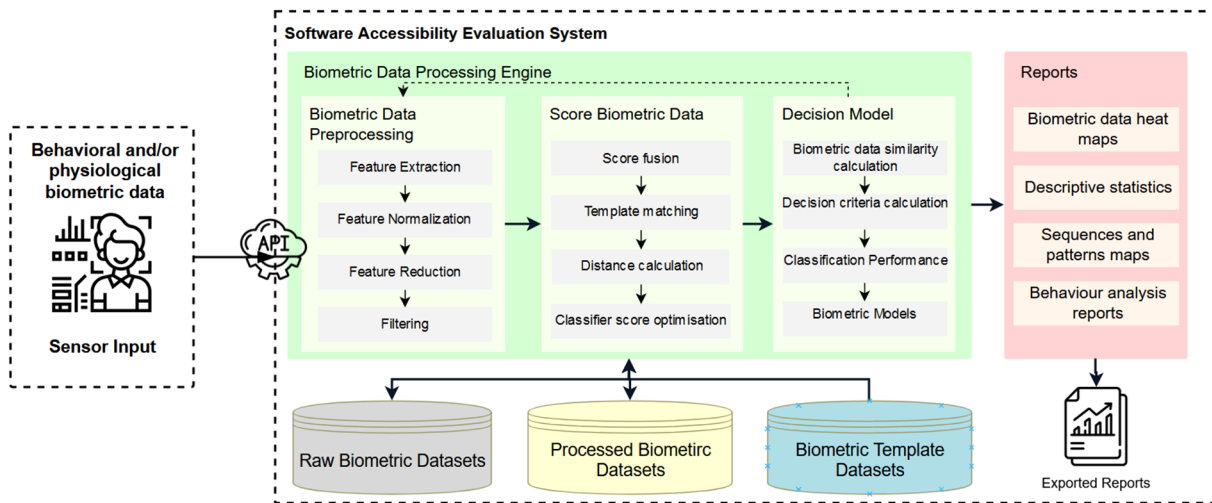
Software Accessibility Evaluation System

Behavioral and/or physiological biometric data

Sensor Input

API

Biometric Data Processing Engine

Biometric Data Preprocessing

Feature Extraction

Feature Normalization

Feature Reduction

Filtering

Score Biometric Data

Score fusion

Template matching

Distance calculation

Classifier score optimisation

Decision Model

Biometric data similarity calculation

Decision criteria calculation

Classification Performance

Biometric Models

Reports

Biometric data heat maps

Descriptive statistics

Sequences and patterns maps

Behaviour analysis reports

Exported Reports

Raw Biometric Datasets

Processed Biometirc Datasets

Biometric Template Datasets